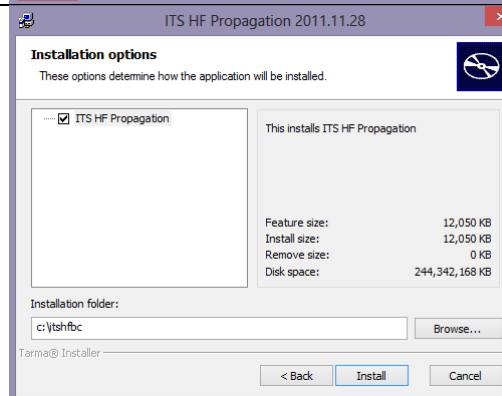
ITS HF Propagation 2011.11.28

Installation options

These options determine how the application will be installed.

ITS HF Propagation

This installs ITS HF Propagation

| | |
|---|---|
| Feature size: | 12,050 KB |
| Install size: | 12,050 KB |
| Remove size: | 0 KB |
| Disk space: | 244,342,168 KB |

Installation folder:

c:\itshfbc

Browse...

Tarma® Installer

< Back

Install

Cancel